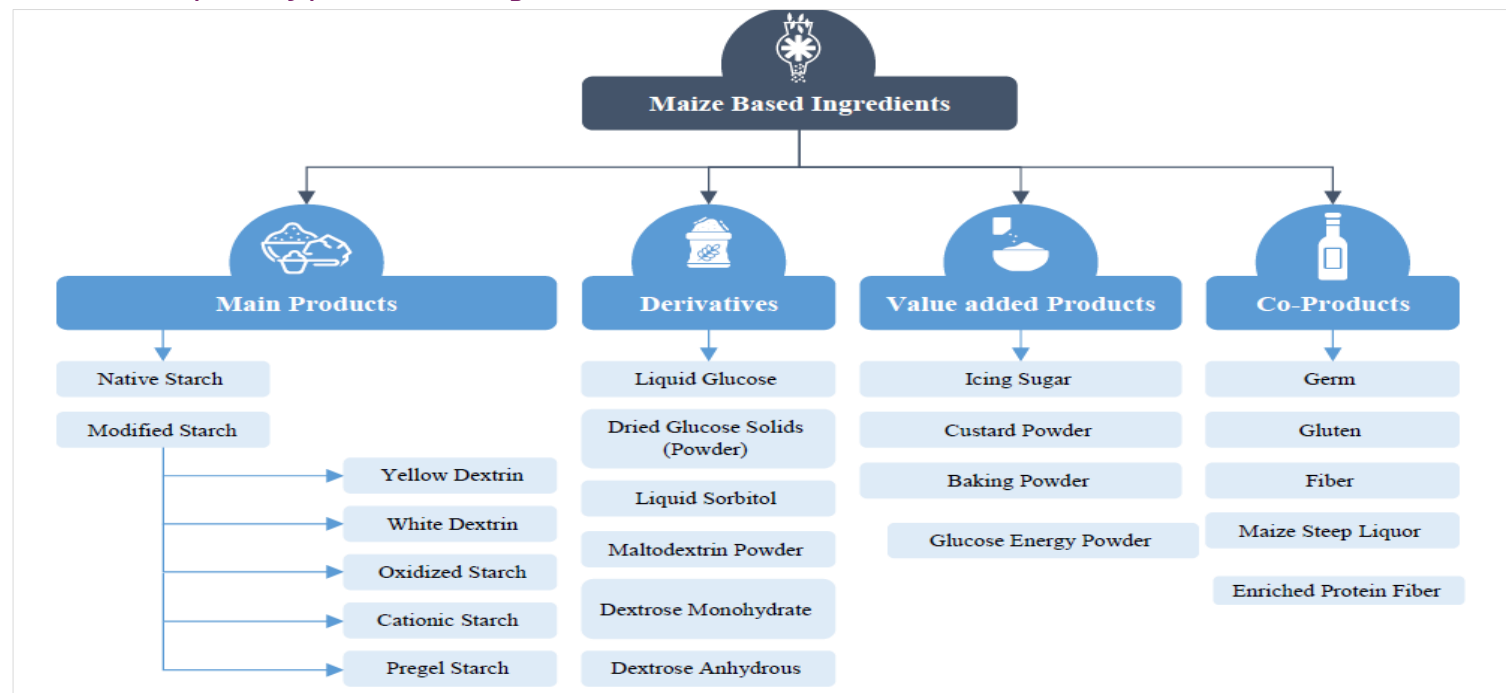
Maize Based Ingredients

Main Products

Native Starch

Modified Starch

Yellow Dextrin

White Dextrin

Oxidized Starch

Cationic Starch

Pregel Starch

Derivatives

Liquid Glucose

Dried Glucose Solids (Powder)

Liquid Sorbitol

Maltodextrin Powder

Dextrose Monohydrate

Dextrose Anhydrous

Value added Products

Icing Sugar

Custard Powder

Baking Powder

Glucose Energy Powder

Co-Products

Germ

Gluten

Fiber

Maize Steep Liquor

Enriched Protein Fiber